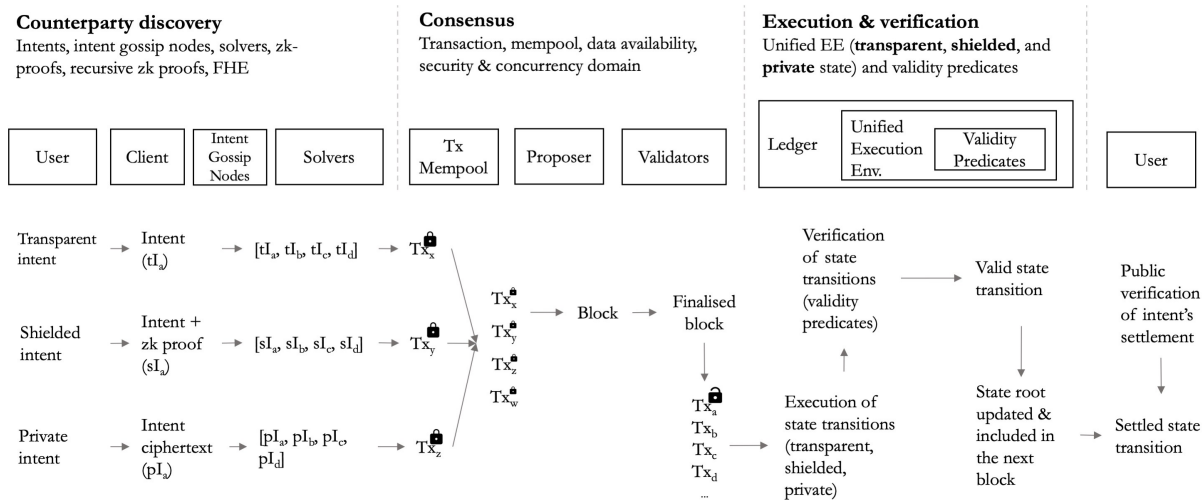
**Counterparty discovery**
Intents, intent gossip nodes, solvers, zk-proofs, recursive zk proofs, FHE

**Consensus**
Transaction, mempool, data availability, security & concurrency domain

**Execution & verification**
Unified EE (**transparent**, **shielded**, and **private** state) and validity predicates

User

Client

Intent Gossip Nodes

Solvers

Tx Mempool

Proposer

Validators

Ledger

Unified Execution Env.

Validity Predicates

User

Transparent intent → Intent ($tI_a$) → [$tI_a$, $tI_b$, $tI_c$, $tI_d$] → $Tx_x$

Shielded intent → Intent + zk proof ($sI_a$) → [$sI_a$, $sI_b$, $sI_c$, $sI_d$] → $Tx_y$

Private intent → Intent ciphertext ($pI_a$) → [$pI_a$, $pI_b$, $pI_c$, $pI_d$] → $Tx_z$

$Tx_x$
$Tx_y$
$Tx_z$
$Tx_w$

Block → Finalised block

$Tx_a$
$Tx_b$
$Tx_c$
$Tx_d$
...

Execution of state transitions (transparent, shielded, private)

Verification of state transitions (validity predicates)

Valid state transition

State root updated & included in the next block

Public verification of intent's settlement

Settled state transition